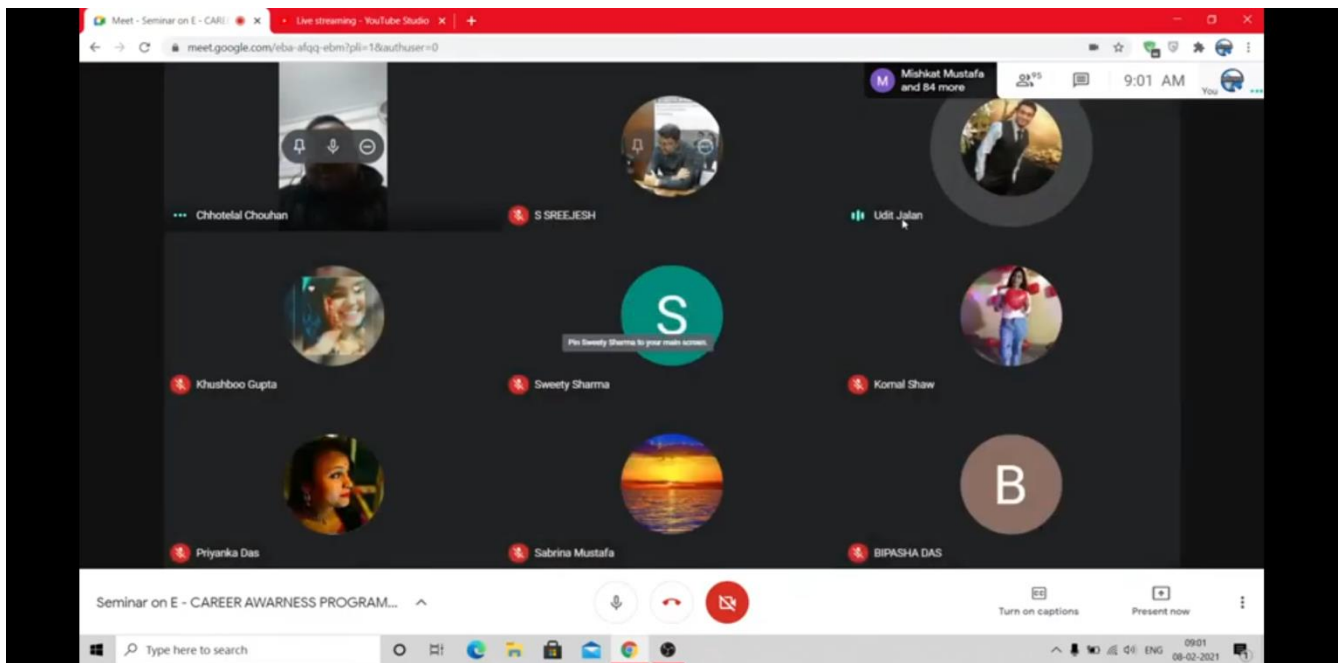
Meet - Seminar on E - CARE
Live streaming - YouTube Studio
meet.google.com/eba-afqq-ebm?pli=1&authuser=0

M Mishkat Mustafa and 84 more
95
9:01 AM
You

Chhotelal Chouhan
S SREEJESH
Udit Jalan

S
Pin Sweety Sharma to your main screen.

Khushboo Gupta
Sweety Sharma
Komal Shaw

B

Priyanka Das
Sabrina Mustafa
BIPASHA DAS

Seminar on E - CAREER AWARNESS PROGRAM...
Turn on captions
Present now

Type here to search
ENG
09:01
08-02-2021